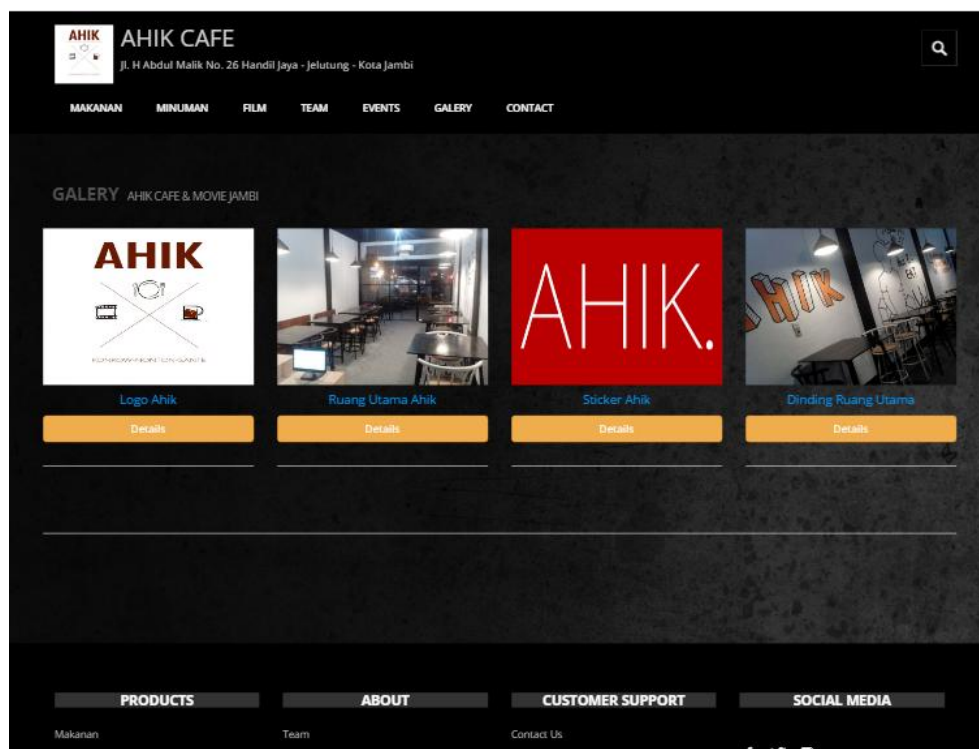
AHIK

AHIK CAFE
Jl. H Abdul Malik No. 26 Handil Jaya - Jelutung - Kota Jambi

MAKANAN MINUMAN FILM TEAM EVENTS GALERY CONTACT

GALERY AHIK CAFE & MOVIE JAMBI

AHIK
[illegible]

Logo Ahik
Details

Ruang Utama Ahik
Details

AHIK.
Sticker Ahik
Details

AHIK
Dinding Ruang Utama
Details

PRODUCTS
Makanan

ABOUT
Team

CUSTOMER SUPPORT
Contact Us

SOCIAL MEDIA